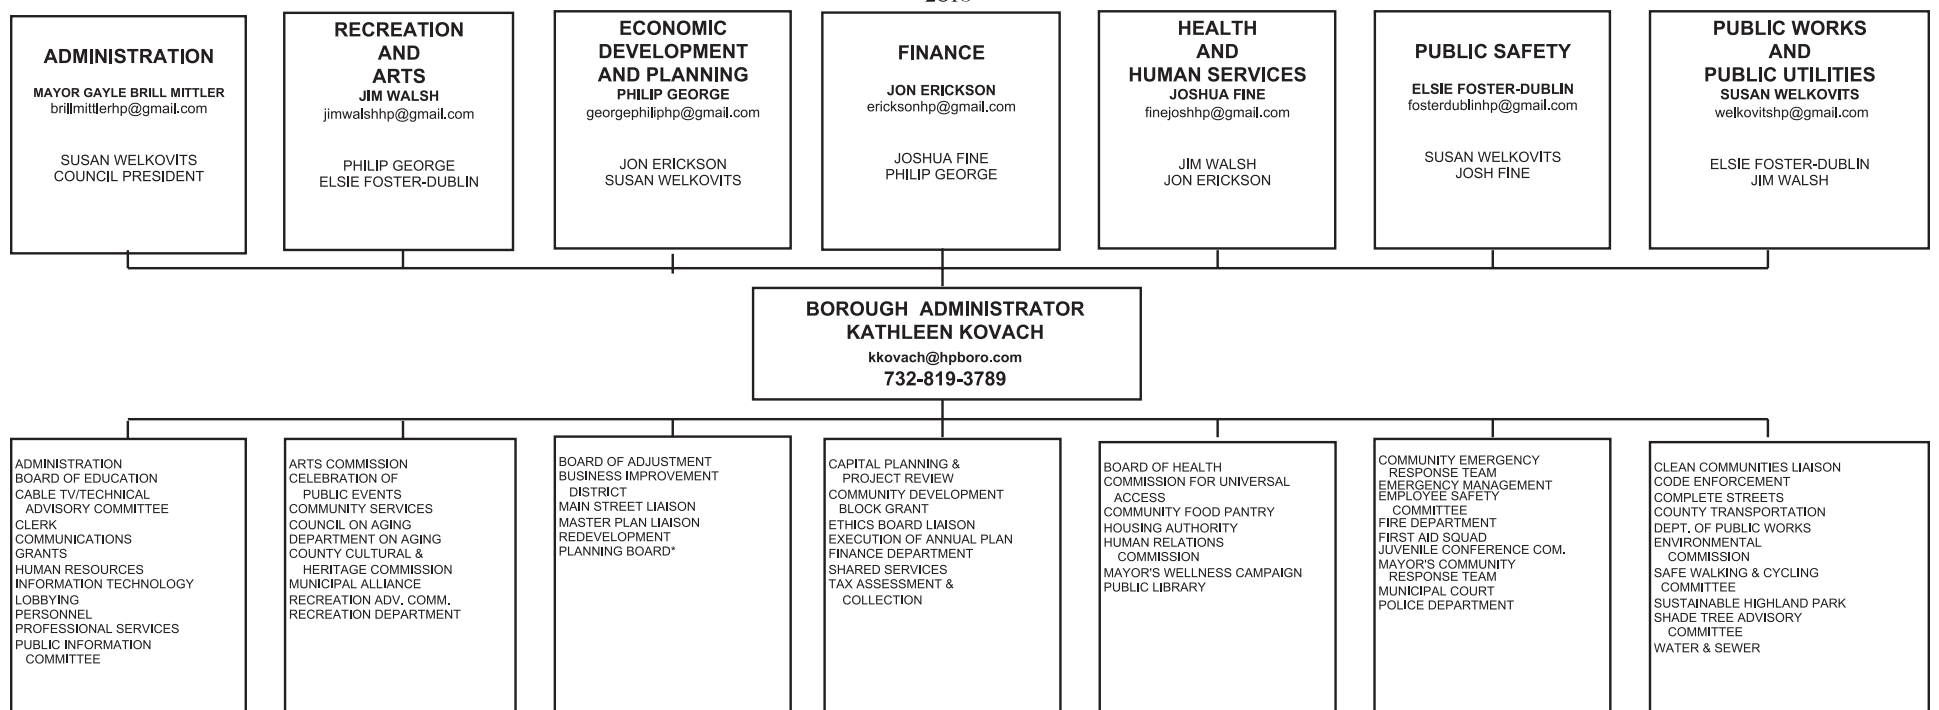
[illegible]

ADMINISTRATION
MAYOR GAYLE BRILL MITTLER
brillmittlerhp@gmail.com

SUSAN WELKOVITS
COUNCIL PRESIDENT

RECREATION AND ARTS
JIM WALSH
jimwalshhp@gmail.com

PHILIP GEORGE
ELSIE FOSTER-DUBLIN

ECONOMIC DEVELOPMENT AND PLANNING
PHILIP GEORGE
georgephiliphp@gmail.com

JON ERICKSON
SUSAN WELKOVITS

FINANCE
JON ERICKSON
ericksonhp@gmail.com

JOSHUA FINE
PHILIP GEORGE

HEALTH AND HUMAN SERVICES
JOSHUA FINE
finejoshhp@gmail.com

JIM WALSH
JON ERICKSON

PUBLIC SAFETY
ELSIE FOSTER-DUBLIN
fosterdublinhp@gmail.com

SUSAN WELKOVITS
JOSH FINE

PUBLIC WORKS AND PUBLIC UTILITIES
SUSAN WELKOVITS
welkovitshp@gmail.com

ELSIE FOSTER-DUBLIN
JIM WALSH

BOROUGH ADMINISTRATOR
KATHLEEN KOVACH
kkovach@hpboro.com
732-819-3789

ADMINISTRATION
BOARD OF EDUCATION
CABLE TV/TECHNICAL ADVISORY COMMITTEE
CLERK
COMMUNICATIONS
GRANTS
HUMAN RESOURCES
INFORMATION TECHNOLOGY
LOBBYING
PERSONNEL
PROFESSIONAL SERVICES
PUBLIC INFORMATION COMMITTEE

ARTS COMMISSION
CELEBRATION OF PUBLIC EVENTS
COMMUNITY SERVICES
COUNCIL ON AGING
DEPARTMENT ON AGING
COUNTY CULTURAL & HERITAGE COMMISSION
MUNICIPAL ALLIANCE
RECREATION ADV. COMM.
RECREATION DEPARTMENT

BOARD OF ADJUSTMENT
BUSINESS IMPROVEMENT DISTRICT
MAIN STREET LIAISON
MASTER PLAN LIAISON
REDEVELOPMENT
PLANNING BOARD*

CAPITAL PLANNING & PROJECT REVIEW
COMMUNITY DEVELOPMENT BLOCK GRANT
ETHICS BOARD LIAISON
EXECUTION OF ANNUAL PLAN
FINANCE DEPARTMENT
SHARED SERVICES
TAX ASSESSMENT & COLLECTION

BOARD OF HEALTH
COMMISSION FOR UNIVERSAL ACCESS
COMMUNITY FOOD PANTRY
HOUSING AUTHORITY
HUMAN RELATIONS COMMISSION
MAYOR'S WELLNESS CAMPAIGN
PUBLIC LIBRARY

COMMUNITY EMERGENCY RESPONSE TEAM
EMERGENCY MANAGEMENT
EMPLOYEE SAFETY COMMITTEE
FIRE DEPARTMENT
FIRST AID SQUAD
JUVENILE CONFERENCE COM.
MAYOR'S COMMUNITY RESPONSE TEAM
MUNICIPAL COURT
POLICE DEPARTMENT

CLEAN COMMUNITIES LIAISON
CODE ENFORCEMENT
COMPLETE STREETS
COUNTY TRANSPORTATION
DEPT. OF PUBLIC WORKS
ENVIRONMENTAL COMMISSION
SAFE WALKING & CYCLING COMMITTEE
SUSTAINABLE HIGHLAND PARK
SHADE TREE ADVISORY COMMITTEE
WATER & SEWER